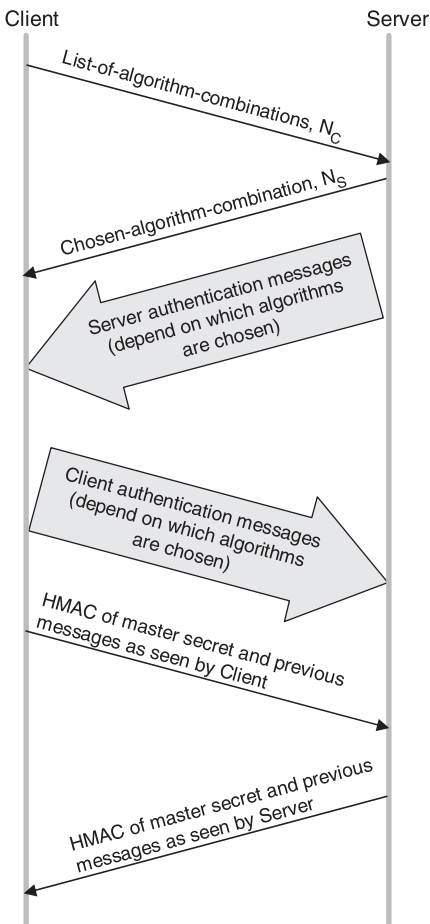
Client

Server

List-of-algorithm-combinations, $N_C$

Chosen-algorithm-combination, $N_S$

Server authentication messages (depend on which algorithms are chosen)

Client authentication messages (depend on which algorithms are chosen)

HMAC of master secret and previous messages as seen by Client

HMAC of master secret and previous messages as seen by Server